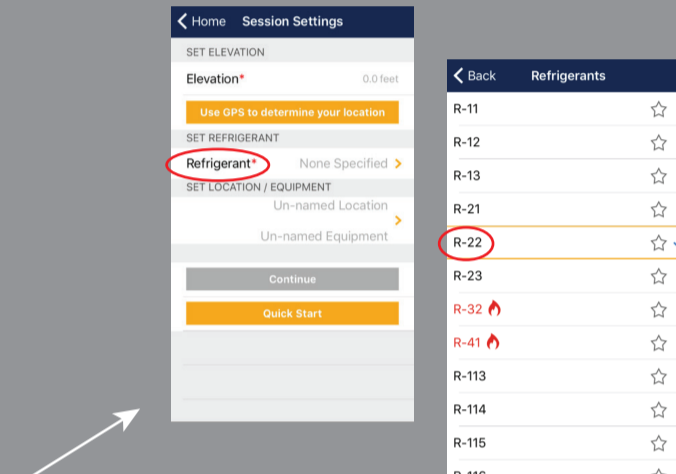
Home Session Settings

SET ELEVATION

Elevation* 0.0 feet

Use GPS to determine your location

SET REFRIGERANT

Refrigerant* None Specified

SET LOCATION / EQUIPMENT

Un-named Location

Un-named Equipment

Continue

Quick Start

Back Refrigerants

R-11

R-12

R-13

R-21

R-22

R-23

R-32

R-41

R-113

R-114

R-115

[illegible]